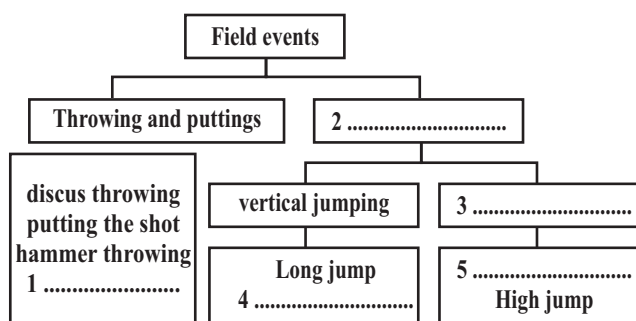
Field events

Throwing and puttings

2 ...........................

discus throwing
putting the shot
hammer throwing
1 ......................

vertical jumping

Long jump
4 ............................

3 ...........................

5 ...........................
High jump